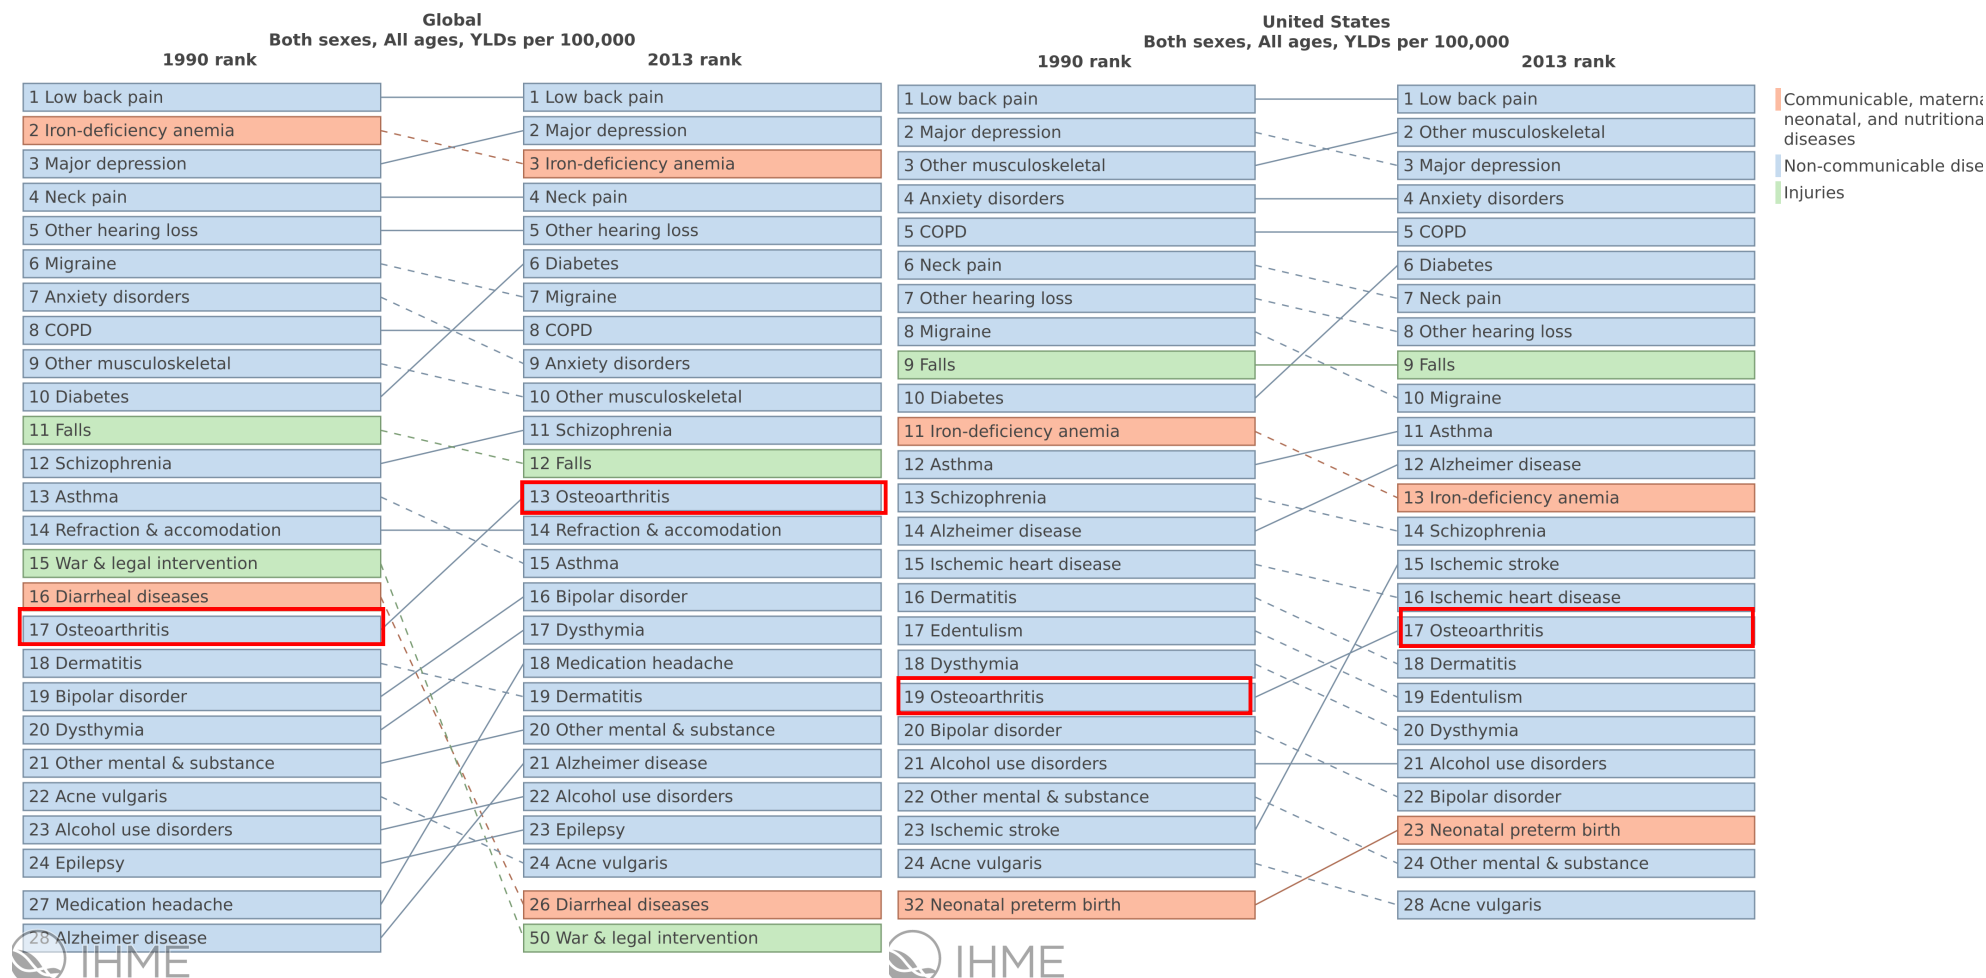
Global
Both sexes, All ages, YLDs per 100,000

| 1990 rank | 2013 rank |
|---|---|
| 1 Low back pain | 1 Low back pain |
| 2 Iron-deficiency anemia | 2 Major depression |
| 3 Major depression | 3 Iron-deficiency anemia |
| 4 Neck pain | 4 Neck pain |
| 5 Other hearing loss | 5 Other hearing loss |
| 6 Migraine | 6 Diabetes |
| 7 Anxiety disorders | 7 Migraine |
| 8 COPD | 8 COPD |
| 9 Other musculoskeletal | 9 Anxiety disorders |
| 10 Diabetes | 10 Other musculoskeletal |
| 11 Falls | 11 Schizophrenia |
| 12 Schizophrenia | 12 Falls |
| 13 Asthma | 13 Osteoarthritis |
| 14 Refraction & accomodation | 14 Refraction & accomodation |
| 15 War & legal intervention | 15 Asthma |
| 16 Diarrheal diseases | 16 Bipolar disorder |
| 17 Osteoarthritis | 17 Dysthymia |
| 18 Dermatitis | 18 Medication headache |
| 19 Bipolar disorder | 19 Dermatitis |
| 20 Dysthymia | 20 Other mental & substance |
| 21 Other mental & substance | 21 Alzheimer disease |
| 22 Acne vulgaris | 22 Alcohol use disorders |
| 23 Alcohol use disorders | 23 Epilepsy |
| 24 Epilepsy | 24 Acne vulgaris |
| 27 Medication headache | 26 Diarrheal diseases |
| 28 Alzheimer disease | 50 War & legal intervention |

IHME

United States
Both sexes, All ages, YLDs per 100,000

| 1990 rank | 2013 rank |
|---|---|
| 1 Low back pain | 1 Low back pain |
| 2 Major depression | 2 Other musculoskeletal |
| 3 Other musculoskeletal | 3 Major depression |
| 4 Anxiety disorders | 4 Anxiety disorders |
| 5 COPD | 5 COPD |
| 6 Neck pain | 6 Diabetes |
| 7 Other hearing loss | 7 Neck pain |
| 8 Migraine | 8 Other hearing loss |
| 9 Falls | 9 Falls |
| 10 Diabetes | 10 Migraine |
| 11 Iron-deficiency anemia | 11 Asthma |
| 12 Asthma | 12 Alzheimer disease |
| 13 Schizophrenia | 13 Iron-deficiency anemia |
| 14 Alzheimer disease | 14 Schizophrenia |
| 15 Ischemic heart disease | 15 Ischemic stroke |
| 16 Dermatitis | 16 Ischemic heart disease |
| 17 Edentulism | 17 Osteoarthritis |
| 18 Dysthymia | 18 Dermatitis |
| 19 Osteoarthritis | 19 Edentulism |
| 20 Bipolar disorder | 20 Dysthymia |
| 21 Alcohol use disorders | 21 Alcohol use disorders |
| 22 Other mental & substance | 22 Bipolar disorder |
| 23 Ischemic stroke | 23 Neonatal preterm birth |
| 24 Acne vulgaris | 24 Other mental & substance |
| 32 Neonatal preterm birth | 28 Acne vulgaris |

IHME

Communicable, materna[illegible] neonatal, and nutritiona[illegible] diseases
Non-communicable dise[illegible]
Injuries